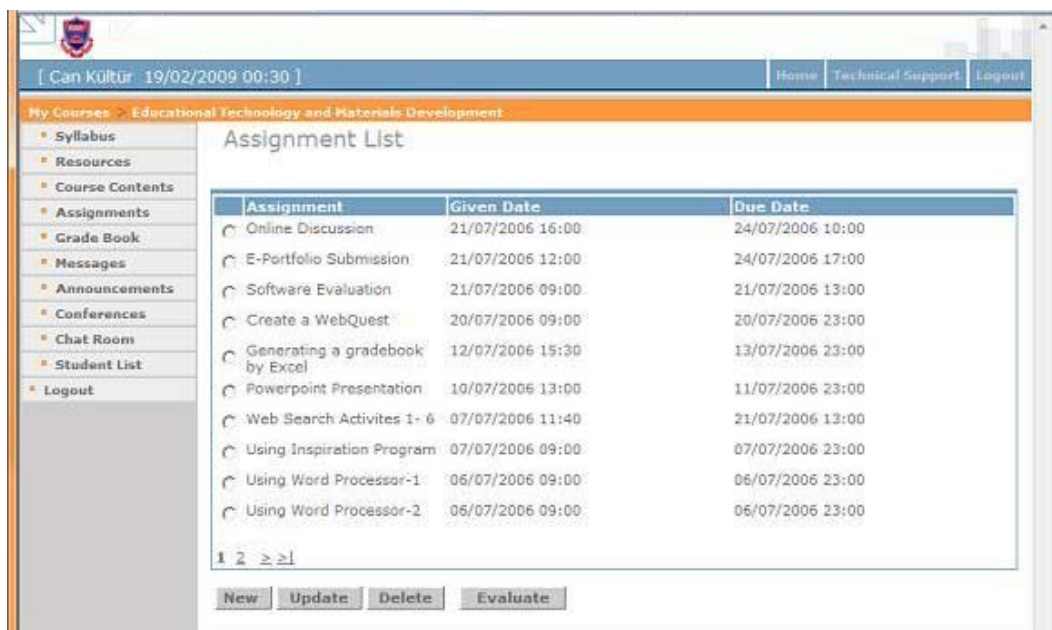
[ Can Kültür 19/02/2009 00:30 ]

Home | Technical Support | Logout

My Courses > Educational Technology and Materials Development

* Syllabus
* Resources
* Course Contents
* Assignments
* Grade Book
* Messages
* Announcements
* Conferences
* Chat Room
* Student List
* Logout

Assignment List

| Assignment | Given Date | Due Date |
|---|---|---|
| Online Discussion | 21/07/2006 16:00 | 24/07/2006 10:00 |
| E-Portfolio Submission | 21/07/2006 12:00 | 24/07/2006 17:00 |
| Software Evaluation | 21/07/2006 09:00 | 21/07/2006 13:00 |
| Create a WebQuest | 20/07/2006 09:00 | 20/07/2006 23:00 |
| Generating a gradebook by Excel | 12/07/2006 15:30 | 13/07/2006 23:00 |
| Powerpoint Presentation | 10/07/2006 13:00 | 11/07/2006 23:00 |
| Web Search Activites 1- 6 | 07/07/2006 11:40 | 21/07/2006 13:00 |
| Using Inspiration Program | 07/07/2006 09:00 | 07/07/2006 23:00 |
| Using Word Processor-1 | 06/07/2006 09:00 | 06/07/2006 23:00 |
| Using Word Processor-2 | 06/07/2006 09:00 | 06/07/2006 23:00 |

1 2 > >|

New | Update | Delete | Evaluate